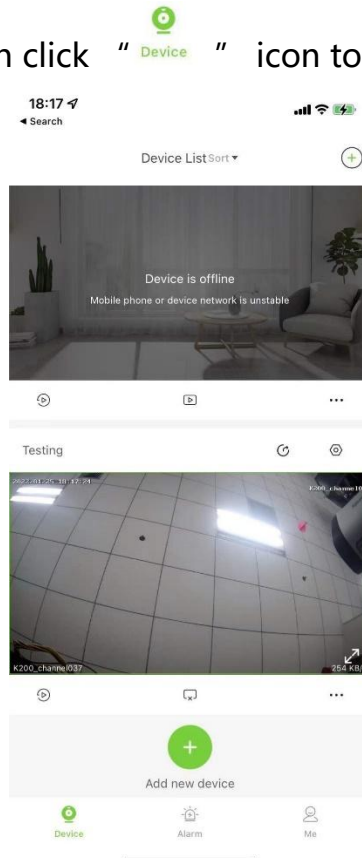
n click " Device " icon to

18:17
◂ Search

Device List Sort ▾

Device is offline
Mobile phone or device network is unstable

...

Testing

2022-01-25 10:12:24
K200_channel0

K200_channel037
254 KB/

...

Add new device

Device
Alarm
Me